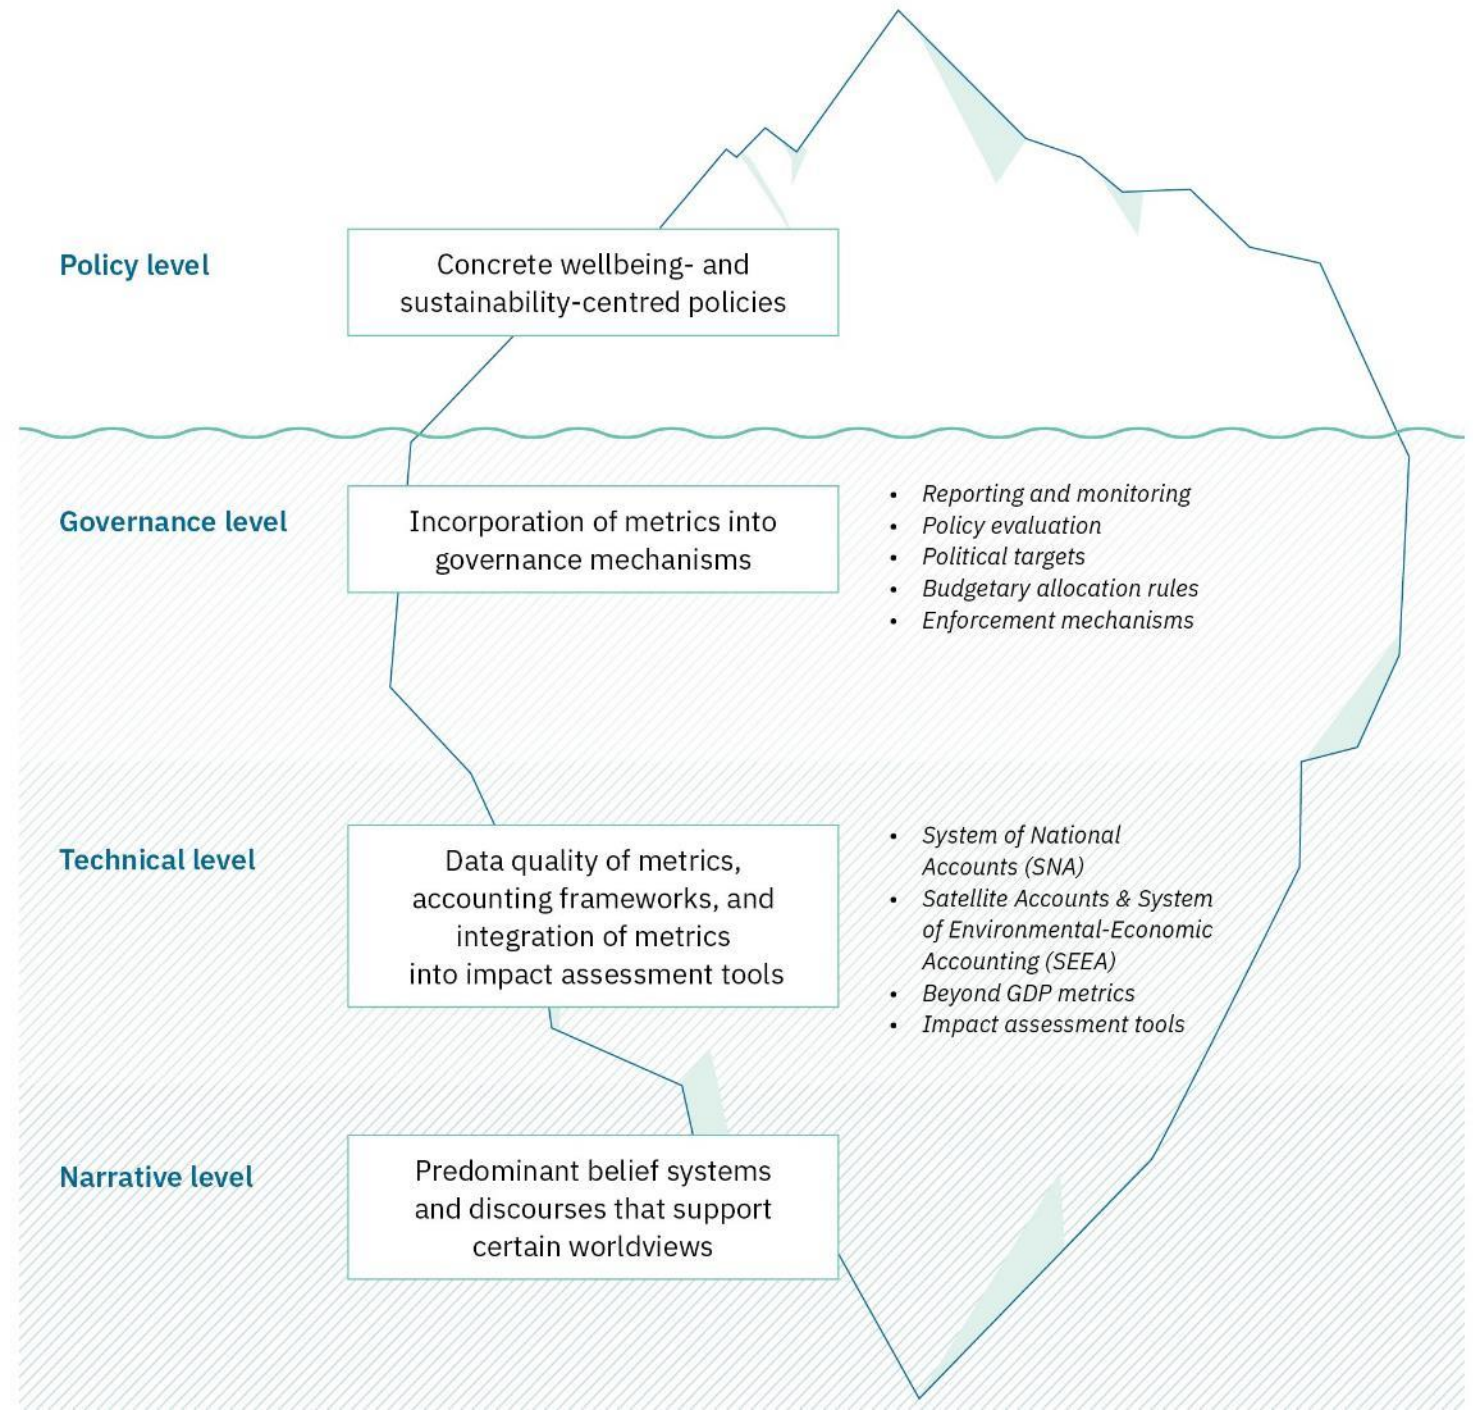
Policy level

Concrete wellbeing- and sustainability-centred policies

Governance level

Incorporation of metrics into governance mechanisms

- Reporting and monitoring
- Policy evaluation
- Political targets
- Budgetary allocation rules
- Enforcement mechanisms

Technical level

Data quality of metrics, accounting frameworks, and integration of metrics into impact assessment tools

- System of National Accounts (SNA)
- Satellite Accounts & System of Environmental-Economic Accounting (SEEA)
- Beyond GDP metrics
- Impact assessment tools

Narrative level

Predominant belief systems and discourses that support certain worldviews